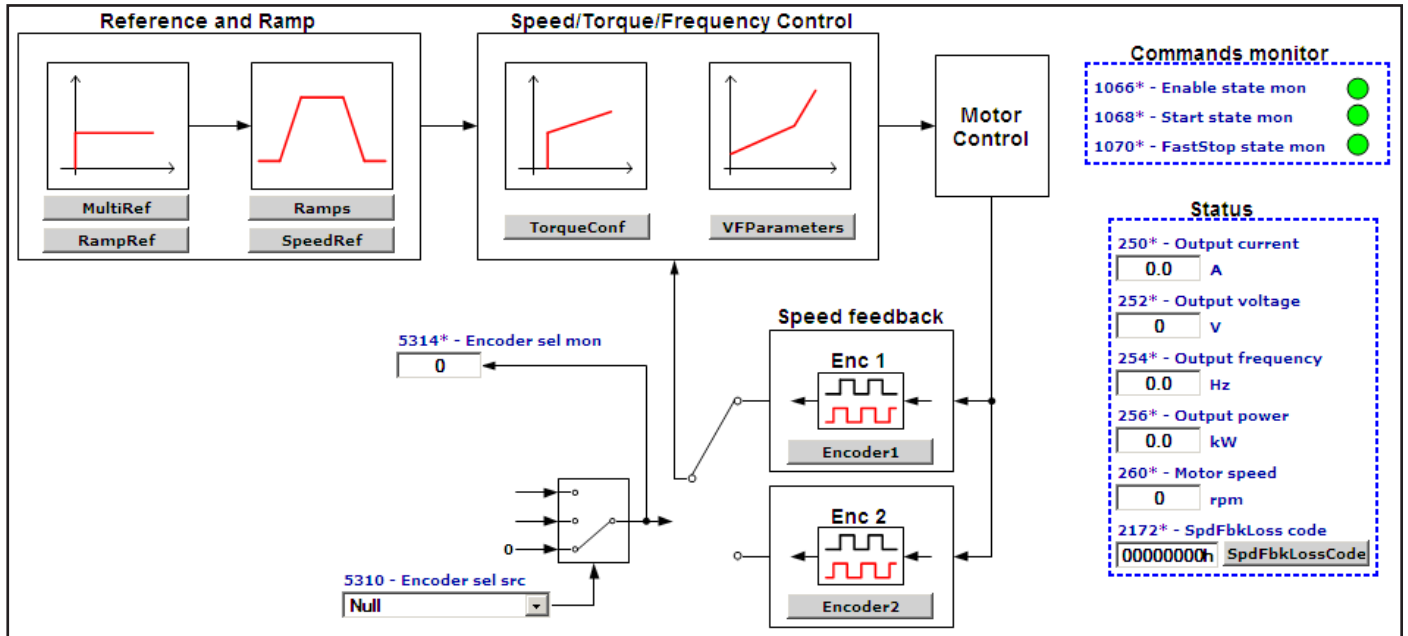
Reference and Ramp

MultiRef
RampRef
Ramps
SpeedRef

Speed/Torque/Frequency Control

TorqueConf
VFParameters

Motor Control

Commands monitor
1066* - Enable state mon
1068* - Start state mon
1070* - FastStop state mon

Status
250* - Output current
0.0 A
252* - Output voltage
0 V
254* - Output frequency
0.0 Hz
256* - Output power
0.0 kW
260* - Motor speed
0 rpm
2172* - SpdFbkLoss code
00000000h SpdFbkLossCode

5314* - Encoder sel mon
0

Speed feedback
Enc 1
Encoder1
Enc 2
Encoder2

0

5310 - Encoder sel src
Null